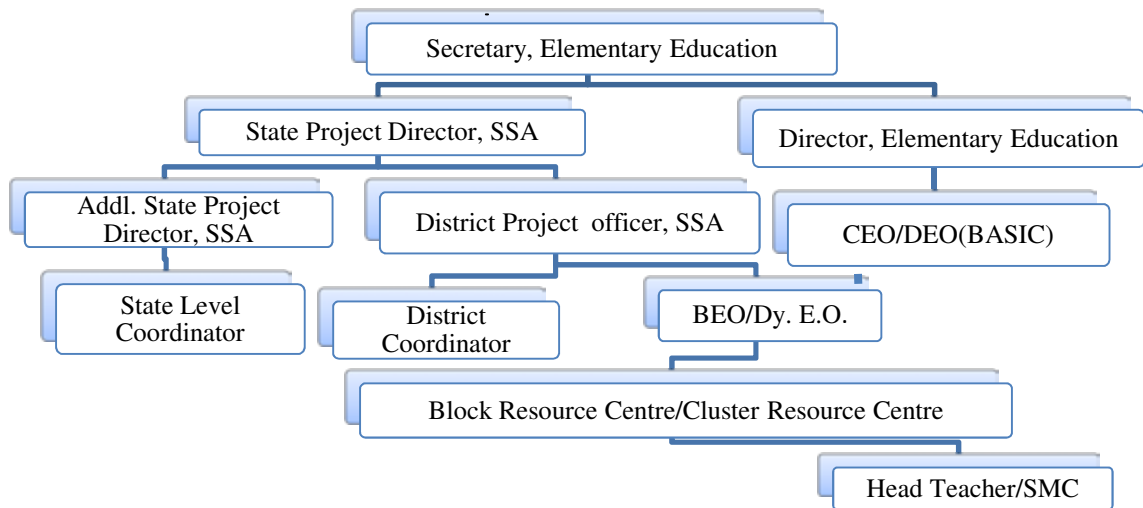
Secretary, Elementary Education

State Project Director, SSA

Director, Elementary Education

Addl. State Project Director, SSA

District Project officer, SSA

CEO/DEO(BASIC)

State Level Coordinator

District Coordinator

BEO/Dy. E.O.

Block Resource Centre/Cluster Resource Centre

Head Teacher/SMC